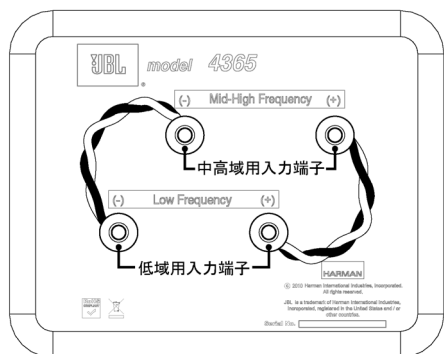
JBL model 4365

(-) Mid-High Frequency (+)

中高域用入力端子

(-) Low Frequency (+)

低域用入力端子

HARMAN

© 2010 Harman International Industries, Incorporated. All rights reserved.

JBL is a trademark of Harman International Industries, Incorporated, registered in the United States and / or other countries.

Serial No.